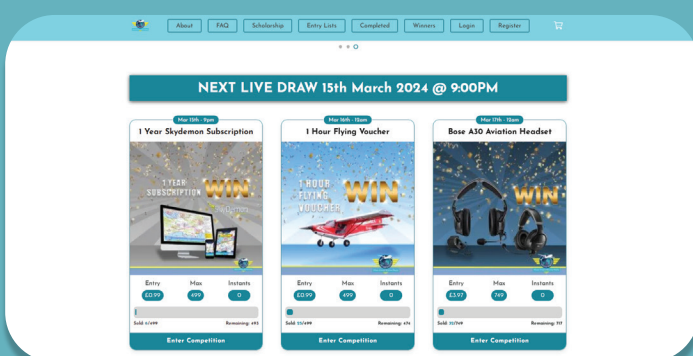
About FAQ Scholarship Entry Lists Completed Winners Login Register

NEXT LIVE DRAW 15th March 2024 @ 9:00PM

Mar 15th - 9pm
1 Year Skydemon Subscription
1 YEAR SUBSCRIPTION WIN
Entry £0.99
Max 499
Instants 0
Sold: 6/499
Remaining: 493
Enter Competition

Mar 16th - 12am
1 Hour Flying Voucher
1 HOUR FLYING VOUCHER WIN
Entry £0.99
Max 499
Instants 0
Sold: 23/499
Remaining: 476
Enter Competition

Mar 17th - 12am
Bose A30 Aviation Headset
WIN
Entry £3.97
Max 749
Instants 0
Sold: 32/749
Remaining: 717
Enter Competition